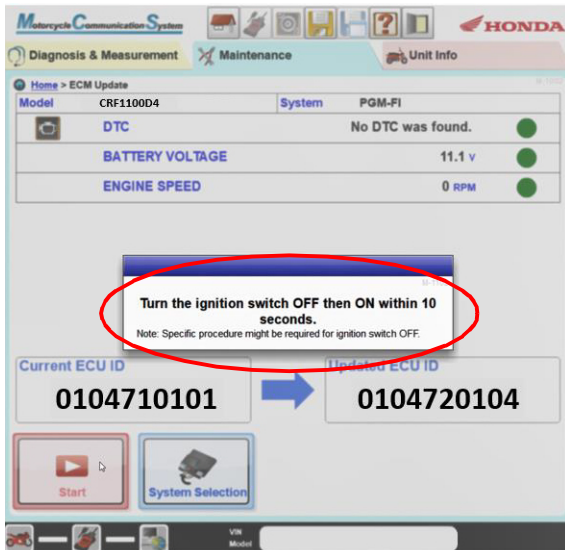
Motorcycle Communication System

HONDA

Diagnosis & Measurement

Maintenance

Unit Info

Home > ECM Update

| Model | CRF1100D4 | System | PGM-FI |
|---|---|---|---|
| | DTC | | No DTC was found. |
| | BATTERY VOLTAGE | | 11.1 V |
| | ENGINE SPEED | | 0 RPM |

Turn the ignition switch OFF then ON within 10 seconds.

Note: Specific procedure might be required for ignition switch OFF.

Current ECU ID

0104710101

Updated ECU ID

0104720104

Start

System Selection

VIN

Model